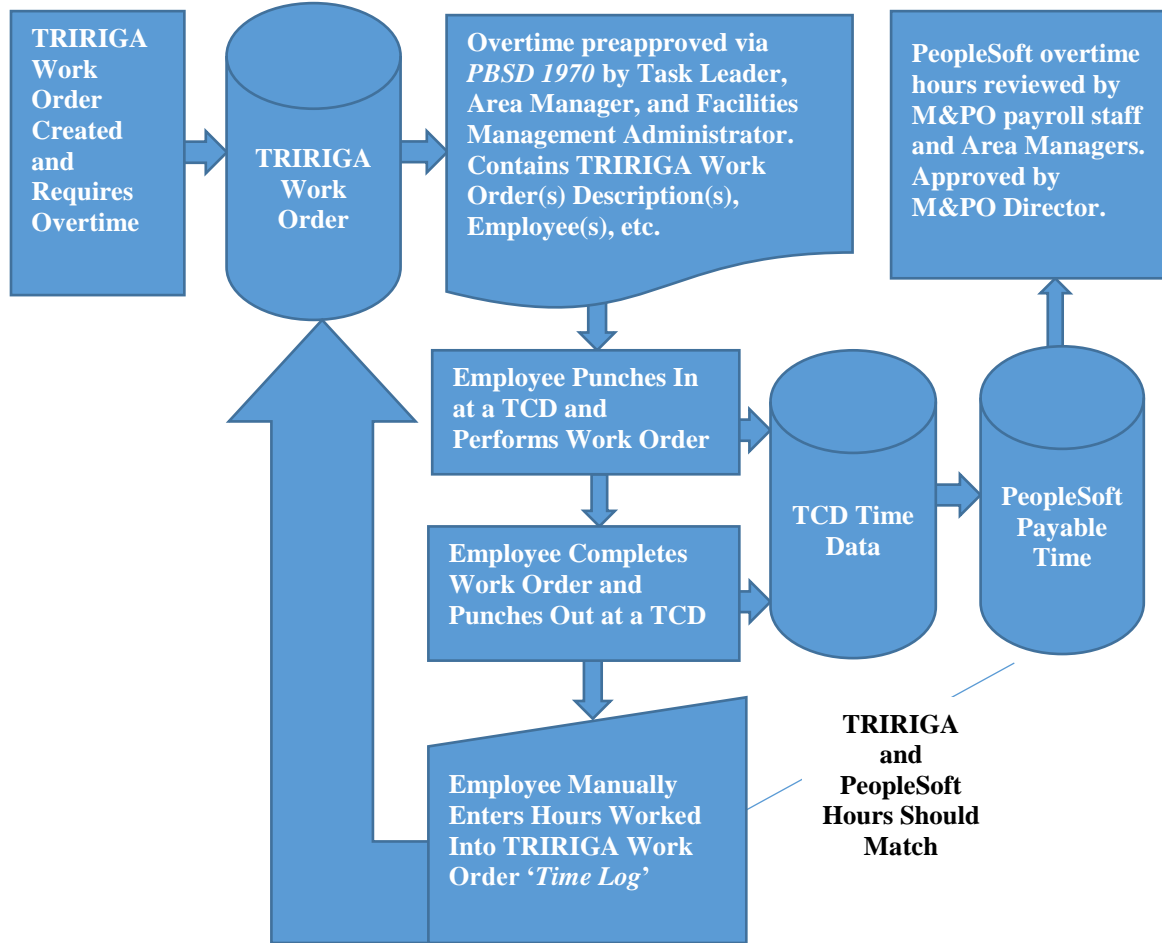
TRIRIGA Work Order Created and Requires Overtime

TRIRIGA Work Order

Overtime preapproved via *PBSD 1970* by Task Leader, Area Manager, and Facilities Management Administrator. Contains TRIRIGA Work Order(s) Description(s), Employee(s), etc.

PeopleSoft overtime hours reviewed by M&PO payroll staff and Area Managers. Approved by M&PO Director.

Employee Punches In at a TCD and Performs Work Order

TCD Time Data

PeopleSoft Payable Time

Employee Completes Work Order and Punches Out at a TCD

Employee Manually Enters Hours Worked Into TRIRIGA Work Order '*Time Log*'

TRIRIGA and PeopleSoft Hours Should Match